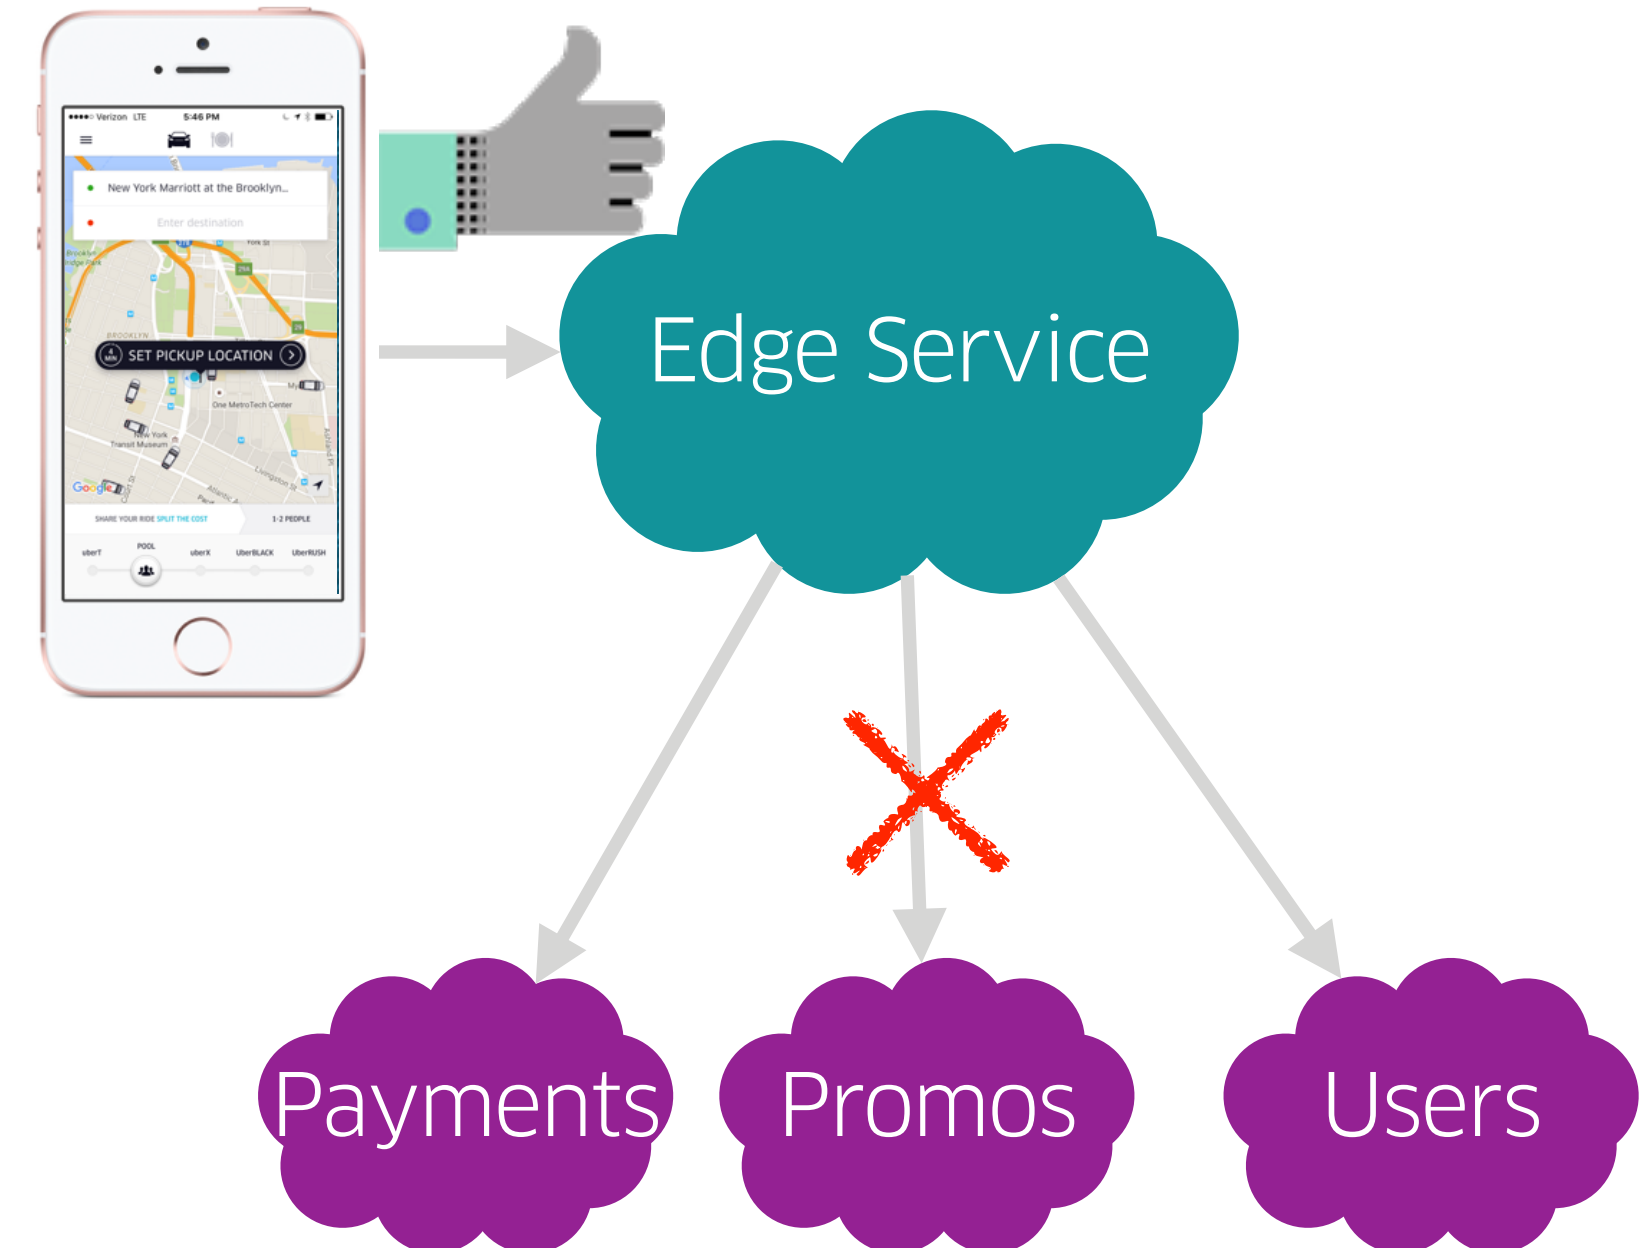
Verizon LTE 5:46 PM

New York Marriott at the Brooklyn...

Enter destination

SET PICKUP LOCATION

One MetroTech Center

New York Transit Museum

Google

SHARE YOUR RIDE SPLIT THE COST 1-2 PEOPLE

uberT POOL uberX UberBLACK UberRUSH

Edge Service

Payments

Promos

Users